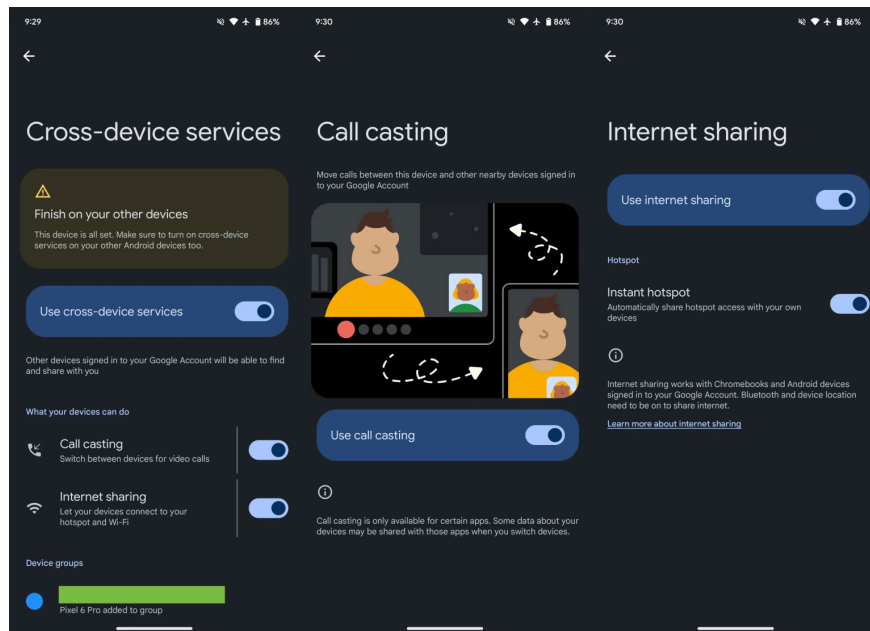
9:29 86%

Cross-device services

Finish on your other devices

This device is all set. Make sure to turn on cross-device services on your other Android devices too.

Use cross-device services

Other devices signed in to your Google Account will be able to find and share with you

What your devices can do

Call casting
Switch between devices for video calls

Internet sharing
Let your devices connect to your hotspot and Wi-Fi

Device groups

Pixel 6 Pro added to group

9:30 86%

Call casting

Move calls between this device and other nearby devices signed in to your Google Account

Use call casting

Call casting is only available for certain apps. Some data about your devices may be shared with those apps when you switch devices.

9:30 86%

Internet sharing

Use internet sharing

Hotspot

Instant hotspot
Automatically share hotspot access with your own devices

Internet sharing works with Chromebooks and Android devices signed in to your Google Account. Bluetooth and device location need to be on to share internet.

Learn more about internet sharing